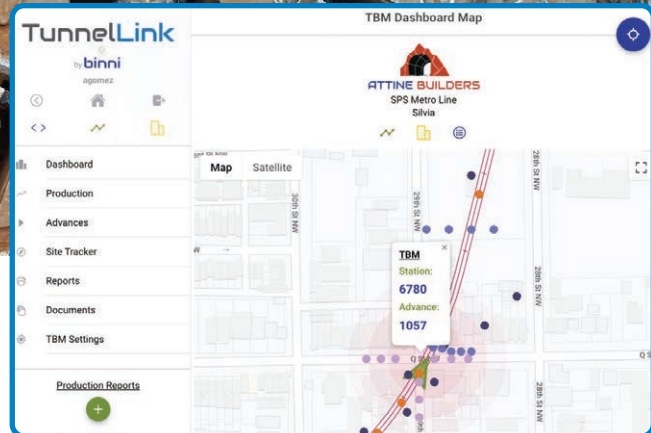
TunnelLink
by binni
agomez

TBM Dashboard Map

ATTINE BUILDERS
SPS Metro Line
Silvia

Dashboard
Production
Advances
Site Tracker
Reports
Documents
TBM Settings

Production Reports

Map
Satellite

30th St NW
29th St NW
26th St NW
28th St NW
28th St NW
W
Q St
Q S

TBM
Station:
6780
Advance:
1057